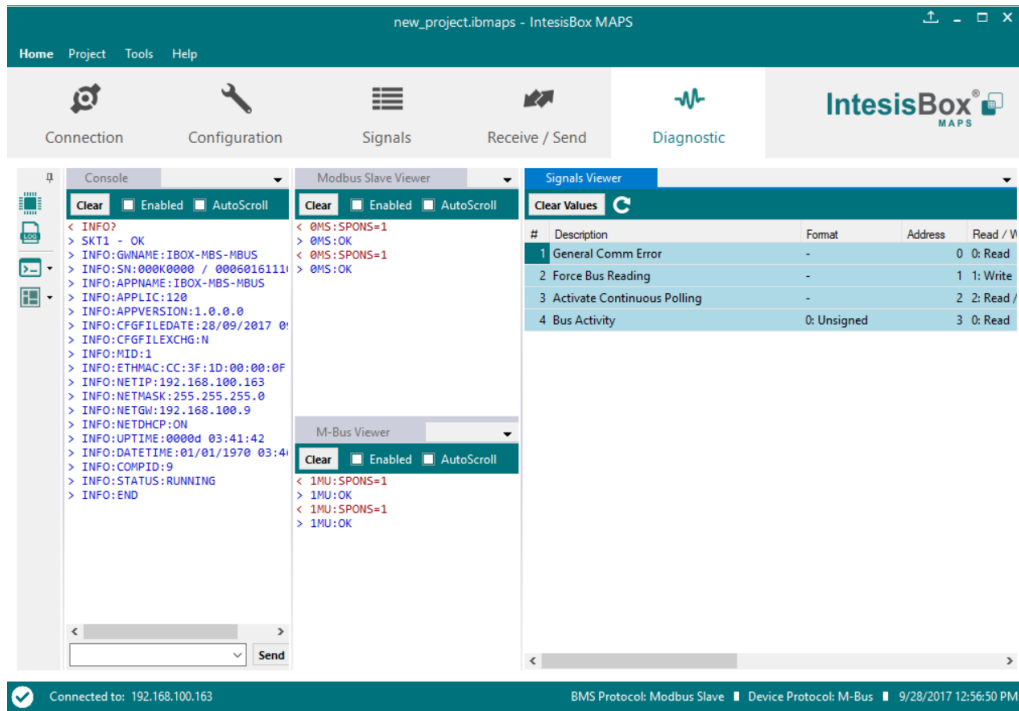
new_project.ibmaps - IntesisBox MAPS

Home Project Tools Help

Connection Configuration Signals Receive / Send Diagnostic

IntesisBox® MAPS

Console

Clear Enabled AutoScroll

< INFO?
> SKT1 - OK
> INFO:GWNAME:IBOX-MBS-MBUS
> INFO:SN:000K0000 / 00060161110
> INFO:APPNAME:IBOX-MBS-MBUS
> INFO:APPLIC:120
> INFO:APPVERSION:1.0.0.0
> INFO:CFGFILEDATE:28/09/2017 0
> INFO:CFGFILEXCHG:N
> INFO:MID:1
> INFO:ETHMAC:CC:3F:1D:00:00:0F
> INFO:NETIP:192.168.100.163
> INFO:NETMASK:255.255.255.0
> INFO:NETGW:192.168.100.9
> INFO:NETDHCP:ON
> INFO:UPTIME:0000d 03:41:42
> INFO:DATETIME:01/01/1970 03:4
> INFO:COMPID:9
> INFO:STATUS:RUNNING
> INFO:END

Send

Modbus Slave Viewer

Clear Enabled AutoScroll

< 0MS:SPONS=1
> 0MS:OK
< 0MS:SPONS=1
> 0MS:OK

M-Bus Viewer

Clear Enabled AutoScroll

< 1MU:SPONS=1
> 1MU:OK
< 1MU:SPONS=1
> 1MU:OK

Signals Viewer

Clear Values

| # | Description | Format | Address | Read / W |
|---|---|---|---|---|
| 1 | General Comm Error | - | 0 | 0: Read |
| 2 | Force Bus Reading | - | 1 | 1: Write |
| 3 | Activate Continuous Polling | - | 2 | 2: Read / |
| 4 | Bus Activity | 0: Unsigned | 3 | 0: Read |

Connected to: 192.168.100.163

BMS Protocol: Modbus Slave Device Protocol: M-Bus 9/28/2017 12:56:50 PM